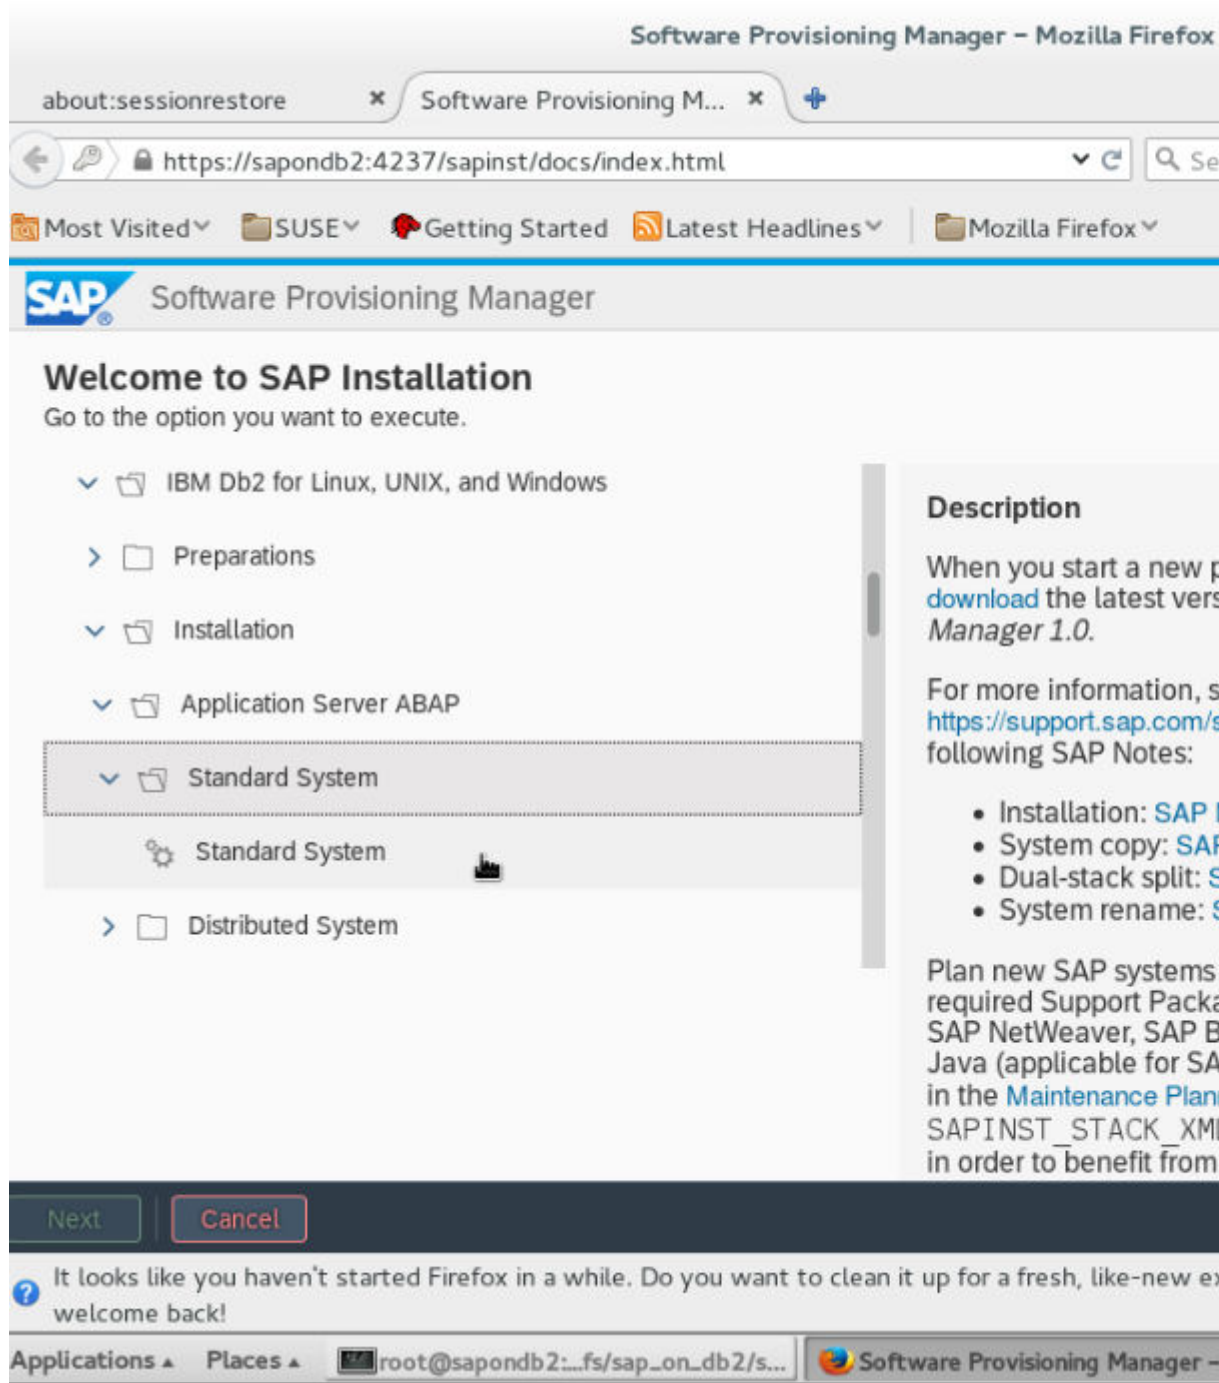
Software Provisioning Manager – Mozilla Firefox

about:sessionrestore ✖ Software Provisioning M... ✖

https://sapondb2:4237/sapinst/docs/index.html

Se

Most Visited SUSE Getting Started Latest Headlines Mozilla Firefox

SAP Software Provisioning Manager

Welcome to SAP Installation

Go to the option you want to execute.

IBM Db2 for Linux, UNIX, and Windows

Preparations

Installation

Application Server ABAP

Standard System

Standard System

Distributed System

Description

When you start a new p
download the latest vers
Manager 1.0.

For more information, s
https://support.sap.com/s
following SAP Notes:

• Installation: SAP
• System copy: SAP
• Dual-stack split: S
• System rename: S

Plan new SAP systems
required Support Packa
SAP NetWeaver, SAP B
Java (applicable for SA
in the Maintenance Plan
SAPINST_STACK_XM
in order to benefit from

Next Cancel

It looks like you haven't started Firefox in a while. Do you want to clean it up for a fresh, like-new ex
welcome back!

Applications Places root@sapondb2:...fs/sap_on_db2/s... Software Provisioning Manager –